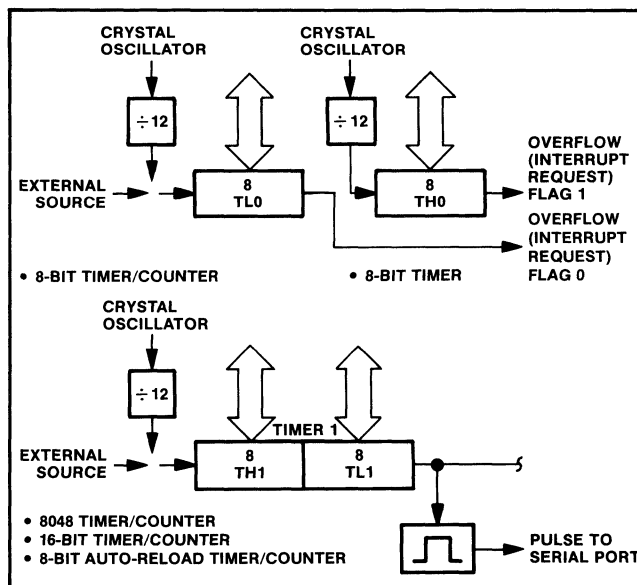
CRYSTAL OSCILLATOR

$\div 12$

EXTERNAL SOURCE

8
TL0

• 8-BIT TIMER/COUNTER

CRYSTAL OSCILLATOR

$\div 12$

8
TH0

OVERFLOW (INTERRUPT REQUEST) FLAG 1

OVERFLOW (INTERRUPT REQUEST) FLAG 0

• 8-BIT TIMER

CRYSTAL OSCILLATOR

$\div 12$

EXTERNAL SOURCE

TIMER 1

8
TH1

8
TL1

• 8048 TIMER/COUNTER
• 16-BIT TIMER/COUNTER
• 8-BIT AUTO-RELOAD TIMER/COUNTER

PULSE TO SERIAL PORT